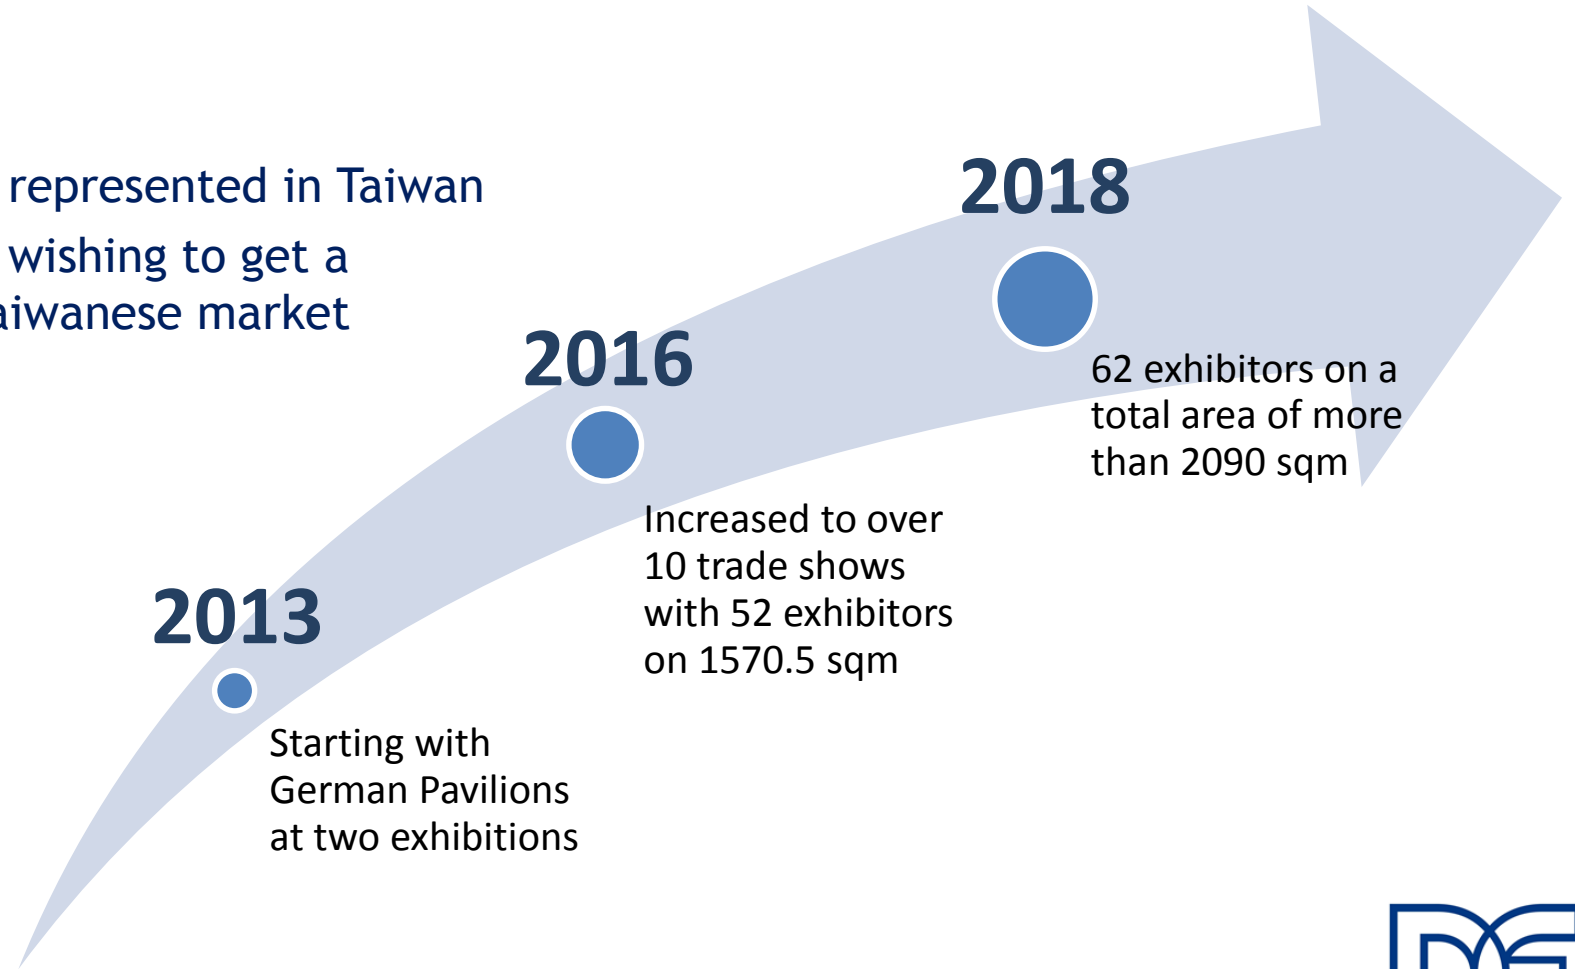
represented in Taiwan
wishing to get a
aiwanese market

2018

62 exhibitors on a total area of more than 2090 sqm

2016

Increased to over 10 trade shows with 52 exhibitors on 1570.5 sqm

2013

Starting with German Pavilions at two exhibitions